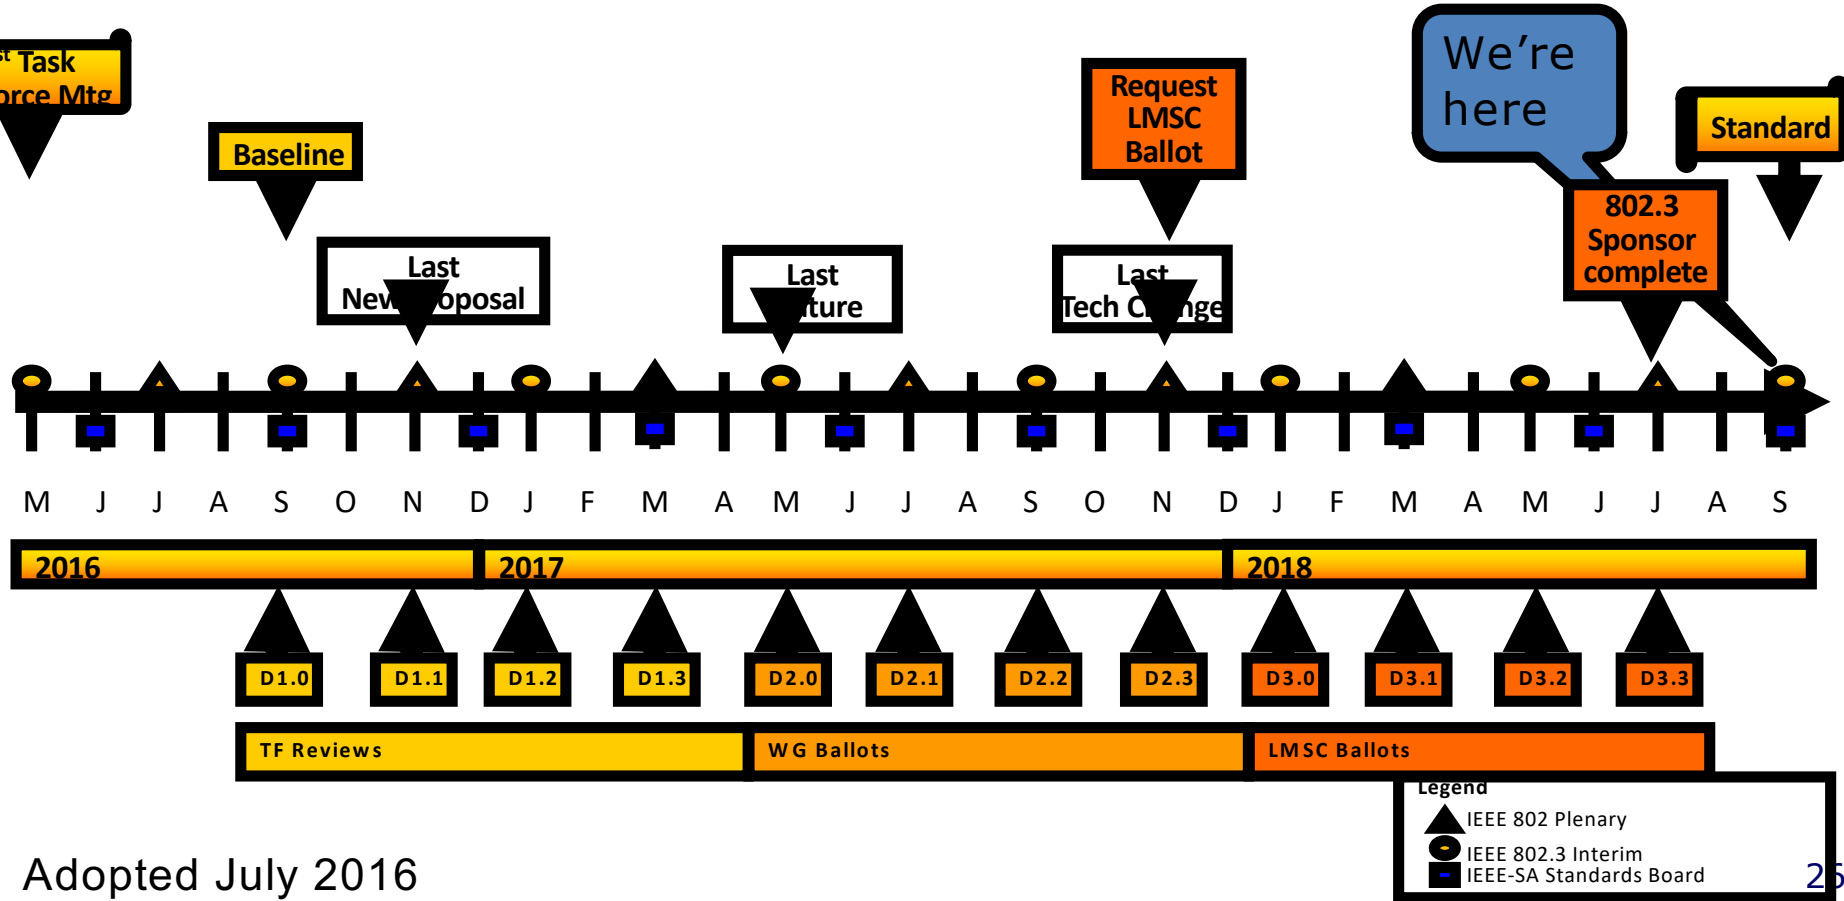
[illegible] Task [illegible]orce Mtg

Baseline

Last New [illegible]oposal

Last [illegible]ture

Request LMSC Ballot

Last Tech C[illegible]nge

We're here

802.3 Sponsor complete

Standard

M J J A S O N D J F M A M J J A S O N D J F M A M J J A S

2016 2017 2018

D1.0 D1.1 D1.2 D1.3 D2.0 D2.1 D2.2 D2.3 D3.0 D3.1 D3.2 D3.3

TF Reviews WG Ballots LMSC Ballots

Legend
IEEE 802 Plenary
IEEE 802.3 Interim
IEEE-SA Standards Board

Adopted July 2016

2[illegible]